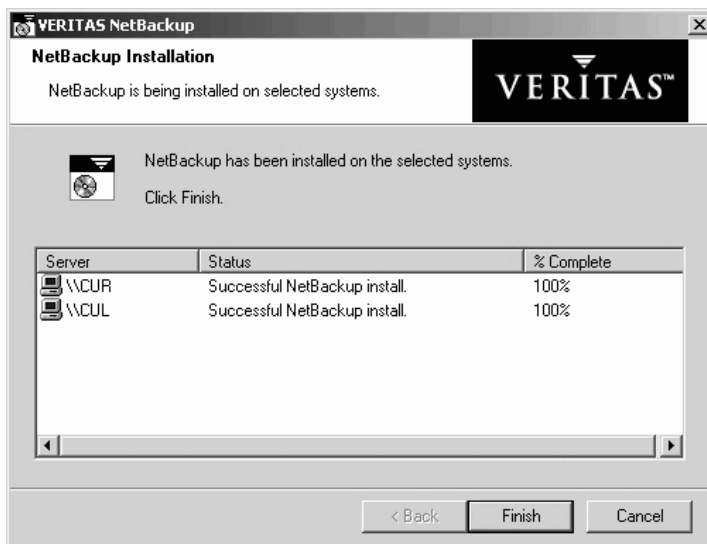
VERITAS NetBackup

NetBackup Installation

NetBackup is being installed on selected systems.

VERITAS™

NetBackup has been installed on the selected systems.

Click Finish.

| Server | Status | % Complete |
|---|---|---|
| \\CUR | Successful NetBackup install. | 100% |
| \\CUL | Successful NetBackup install. | 100% |

< Back

Finish

Cancel